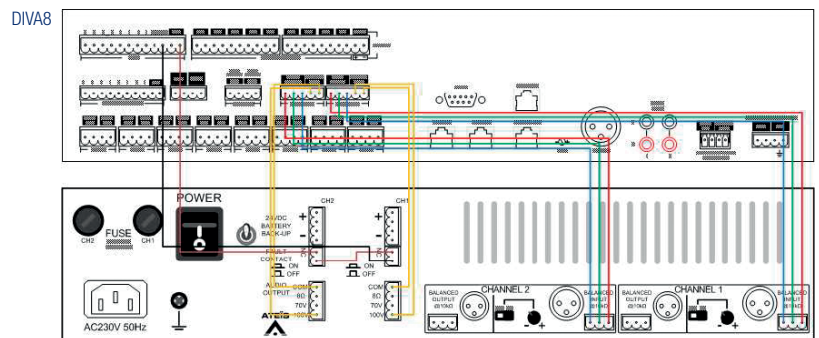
DIVA8

POWER

FUSE

CH2

CH1

AC230V 50Hz

CH2

CH1

24VDC BATTERY BACK-UP

+

-

+

-

FAULT CONTACT

ON

OFF

ON

OFF

AUDIO OUTPUT

COM

8Ω

70V

100V

COM

8Ω

70V

100V

ATEIS

CHANNEL 2

CHANNEL 1

BALANCED OUTPUT

BALANCED INPUT

BALANCED OUTPUT

BALANCED INPUT